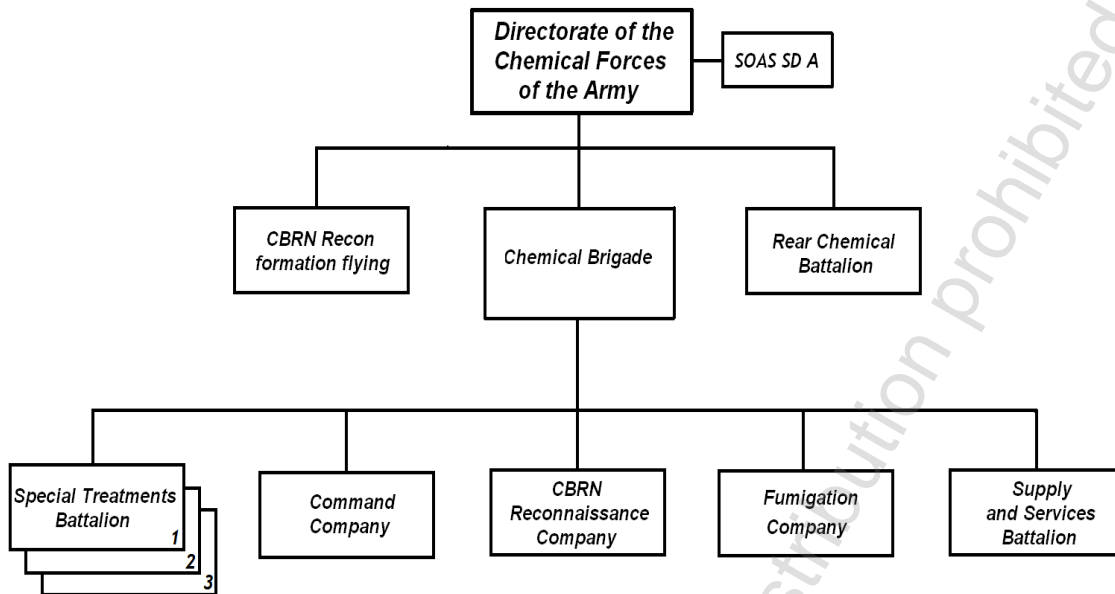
Directorate of the Chemical Forces of the Army

SOAS SD A

CBRN Recon formation flying

Chemical Brigade

Rear Chemical Battalion

Special Treatments Battalion
1
2
3

Command Company

CBRN Reconnaissance Company

Fumigation Company

Supply and Services Battalion

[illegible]stribution prohibited